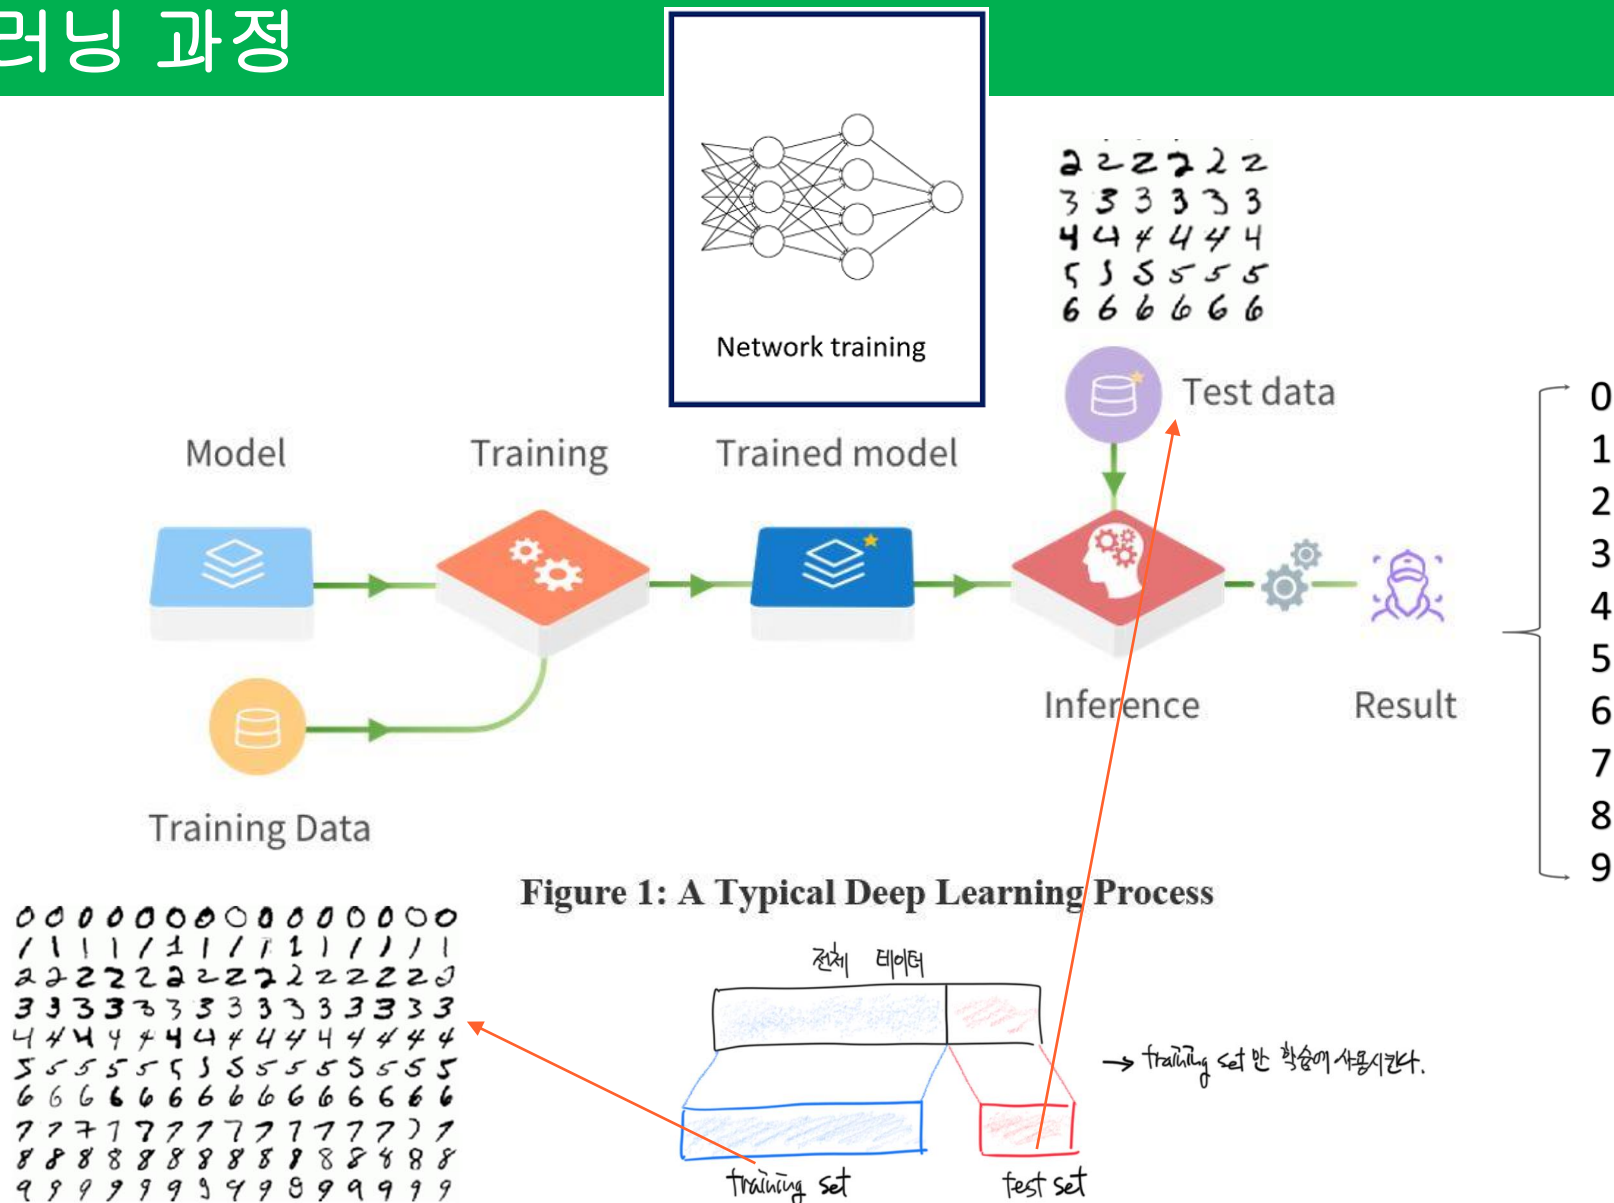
러닝 과정

Network training

2 2 2 2 2 2
3 3 3 3 3 3
4 4 4 4 4 4
5 5 5 5 5 5
6 6 6 6 6 6

Test data

Model

Training

Trained model

Inference

Result

Training Data

0
1
2
3
4
5
6
7
8
9

Figure 1: A Typical Deep Learning Process

0 0 0 0 0 0 0 0 0 0 0 0 0 0 0
1 1 1 1 1 1 1 1 1 1 1 1 1 1 1
2 2 2 2 2 2 2 2 2 2 2 2 2 2 2
3 3 3 3 3 3 3 3 3 3 3 3 3 3 3
4 4 4 4 4 4 4 4 4 4 4 4 4 4 4
5 5 5 5 5 5 5 5 5 5 5 5 5 5 5
6 6 6 6 6 6 6 6 6 6 6 6 6 6 6
7 7 7 7 7 7 7 7 7 7 7 7 7 7 7
8 8 8 8 8 8 8 8 8 8 8 8 8 8 8
9 9 9 9 9 9 9 9 9 9 9 9 9 9 9

전체 데이터

→ training set 만 학습에 사용시킨다.

training set

test set